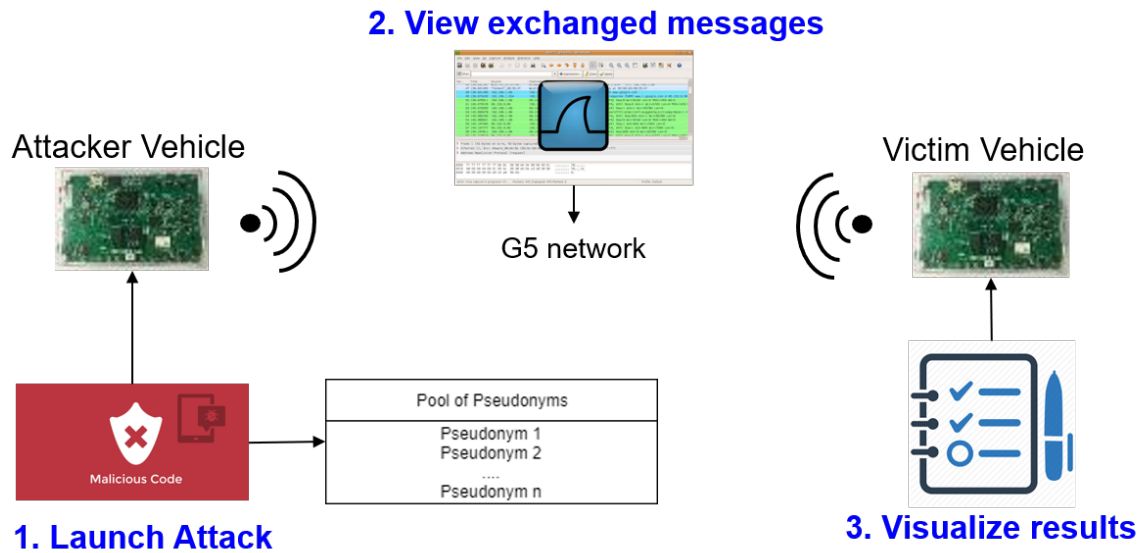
2. View exchanged messages

Attacker Vehicle

Victim Vehicle

G5 network

Malicious Code

| Pool of Pseudonyms |
|---|
| Pseudonym 1<br>Pseudonym 2<br>....<br>Pseudonym n |

1. Launch Attack

3. Visualize results